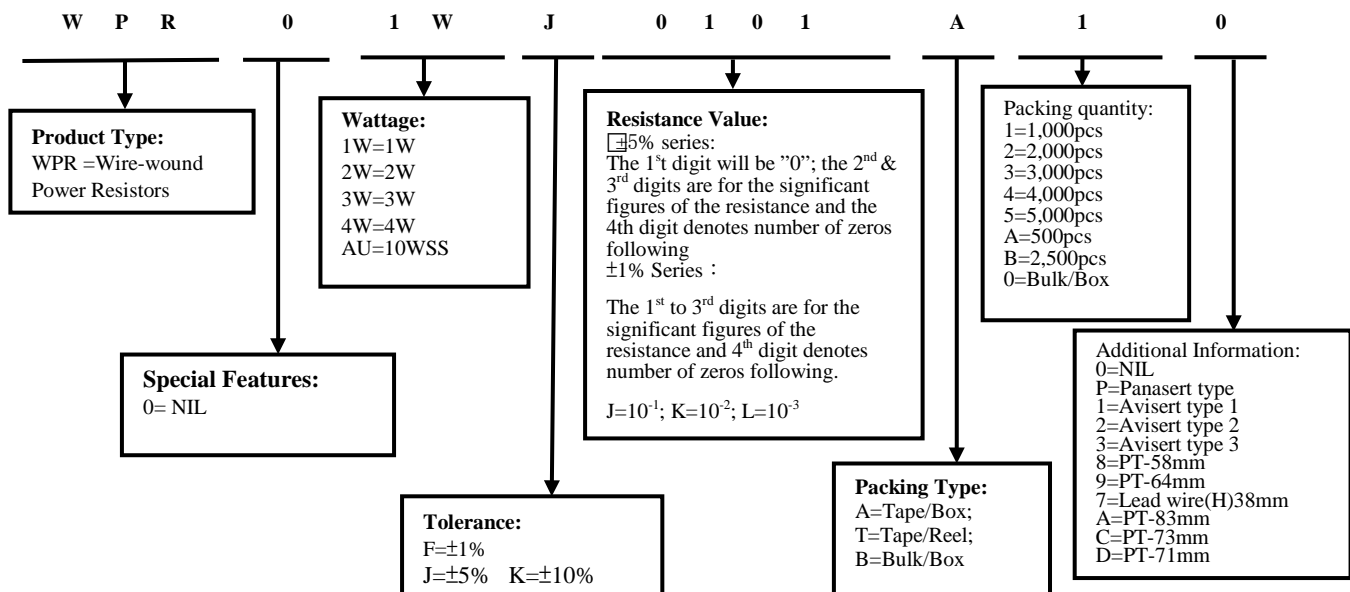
W P R 0 1 W J 0 1 0 1 A 1 0

**Product Type:**
WPR =Wire-wound Power Resistors

**Wattage:**
1W=1W
2W=2W
3W=3W
4W=4W
AU=10WSS

**Resistance Value:**
±5% series:
The 1$^{s}$t digit will be "0"; the 2$^{nd}$ & 3$^{rd}$ digits are for the significant figures of the resistance and the 4th digit denotes number of zeros following
±1% Series：

The 1$^{st}$ to 3$^{rd}$ digits are for the significant figures of the resistance and 4$^{th}$ digit denotes number of zeros following.

J=$10^{-1}$; K=$10^{-2}$; L=$10^{-3}$

Packing quantity:
1=1,000pcs
2=2,000pcs
3=3,000pcs
4=4,000pcs
5=5,000pcs
A=500pcs
B=2,500pcs
0=Bulk/Box

**Special Features:**
0= NIL

Additional Information:
0=NIL
P=Panasert type
1=Avisert type 1
2=Avisert type 2
3=Avisert type 3
8=PT-58mm
9=PT-64mm
7=Lead wire(H)38mm
A=PT-83mm
C=PT-73mm
D=PT-71mm

**Packing Type:**
A=Tape/Box;
T=Tape/Reel;
B=Bulk/Box

**Tolerance:**
F=±1%
J=±5% K=±10%